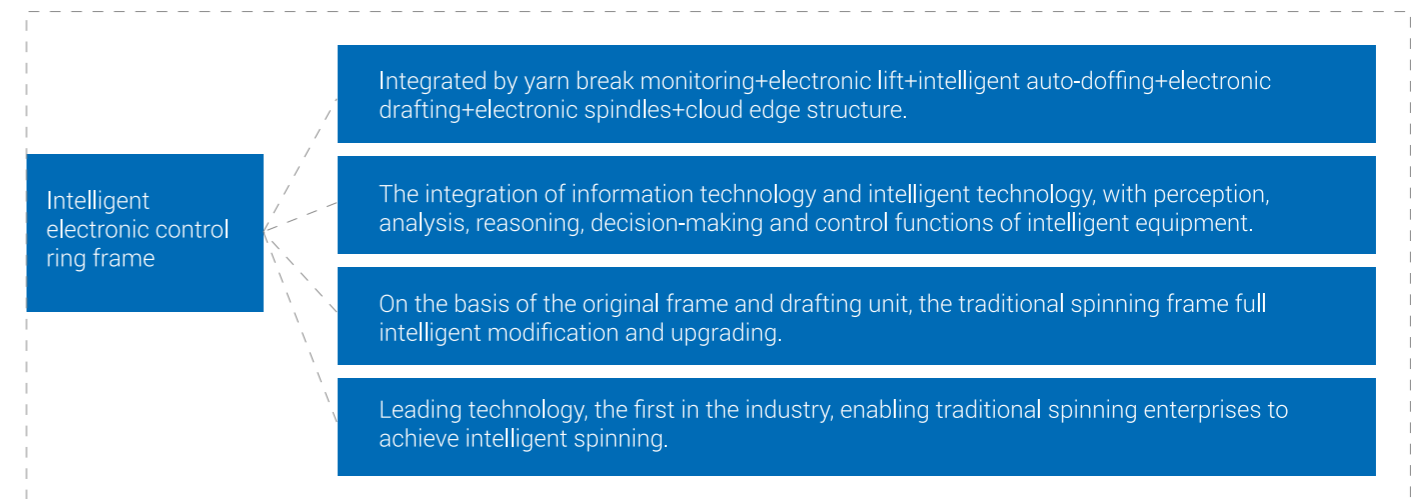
Intelligent electronic control ring frame

Integrated by yarn break monitoring+electronic lift+intelligent auto-doffing+electronic drafting+electronic spindles+cloud edge structure.

The integration of information technology and intelligent technology, with perception, analysis, reasoning, decision-making and control functions of intelligent equipment.

On the basis of the original frame and drafting unit, the traditional spinning frame full intelligent modification and upgrading.

Leading technology, the first in the industry, enabling traditional spinning enterprises to achieve intelligent spinning.